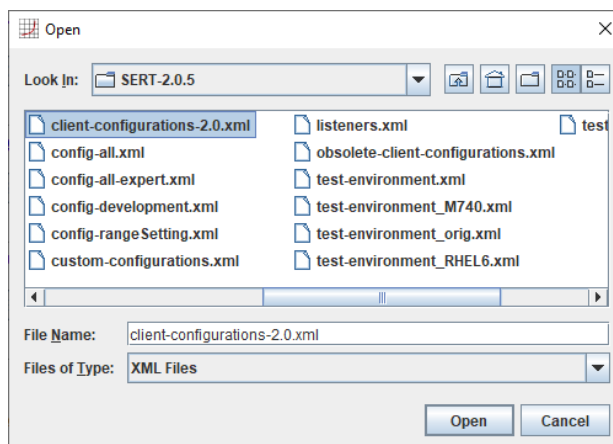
Open

Look In: SERT-2.0.5

client-configurations-2.0.xml
config-all.xml
config-all-expert.xml
config-development.xml
config-rangeSetting.xml
custom-configurations.xml

listeners.xml
obsolete-client-configurations.xml
test-environment.xml
test-environment_M740.xml
test-environment_orig.xml
test-environment_RHEL6.xml

test

File Name: client-configurations-2.0.xml

Files of Type: XML Files

Open
Cancel